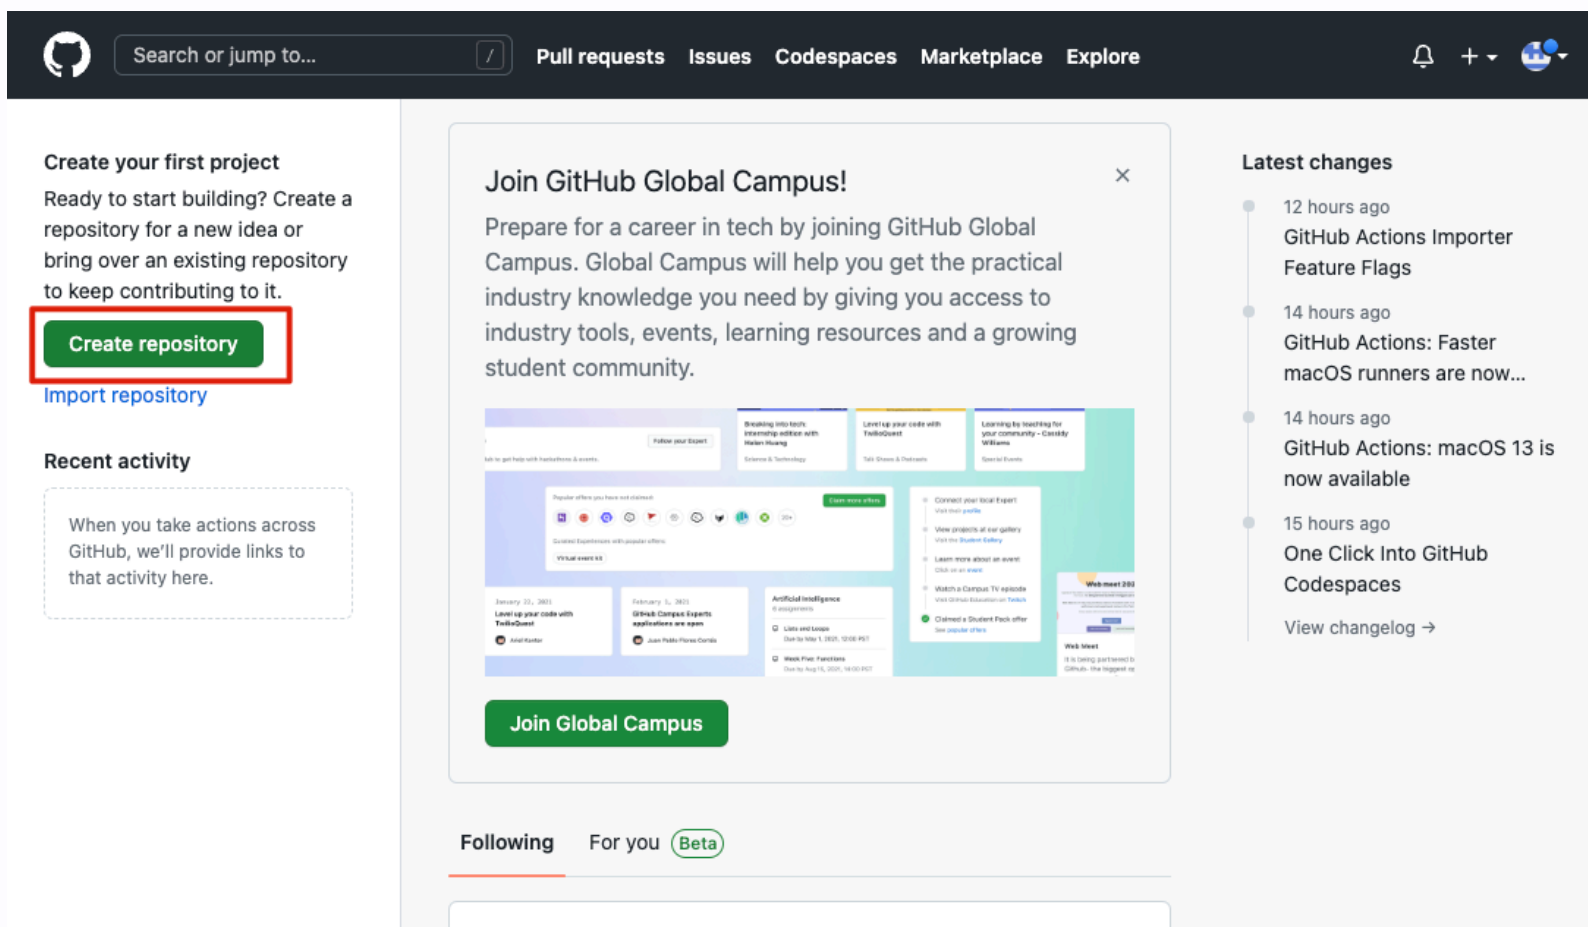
Search or jump to... /
Pull requests Issues Codespaces Marketplace Explore

Create your first project
Ready to start building? Create a repository for a new idea or bring over an existing repository to keep contributing to it.

Create repository

Import repository

Recent activity

When you take actions across GitHub, we'll provide links to that activity here.

Join GitHub Global Campus!

×

Prepare for a career in tech by joining GitHub Global Campus. Global Campus will help you get the practical industry knowledge you need by giving you access to industry tools, events, learning resources and a growing student community.

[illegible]

Join Global Campus

Following For you Beta

Latest changes

12 hours ago
GitHub Actions Importer Feature Flags

14 hours ago
GitHub Actions: Faster macOS runners are now...

14 hours ago
GitHub Actions: macOS 13 is now available

15 hours ago
One Click Into GitHub Codespaces

View changelog →